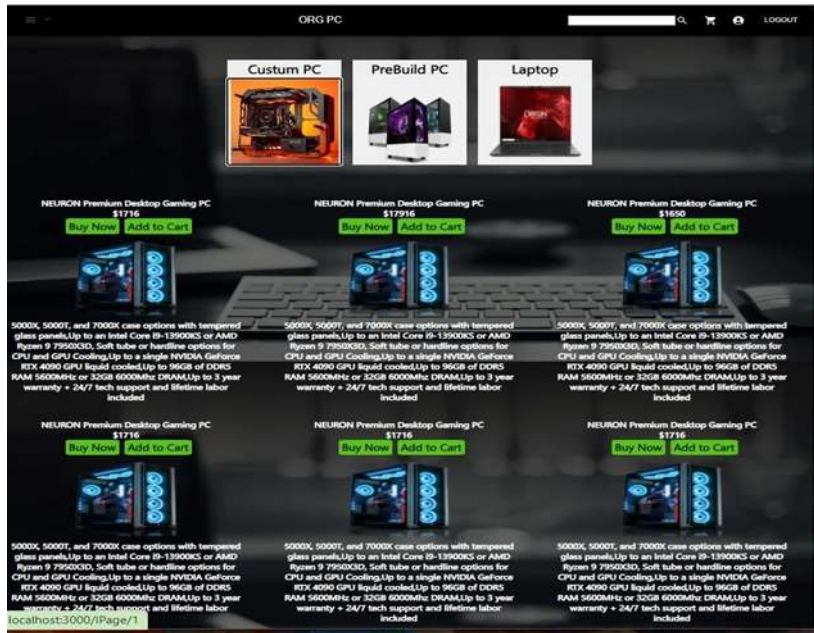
ORG PC

LOGOUT

Custum PC

PreBuild PC

Laptop

NEURON Premium Desktop Gaming PC
$1716
Buy Now Add to Cart

5000X, 5000T, and 7000X case options with tempered glass panels,Up to an Intel Core i9-13900KS or AMD Ryzen 9 7950X3D, Soft tube or hardline options for CPU and GPU Cooling,Up to a single NVIDIA GeForce RTX 4090 GPU liquid cooled,Up to 96GB of DDR5 RAM 5600MHz or 32GB 6000MHz DRAM,Up to 3 year warranty + 24/7 tech support and lifetime labor included

NEURON Premium Desktop Gaming PC
$17916
Buy Now Add to Cart

5000X, 5000T, and 7000X case options with tempered glass panels,Up to an Intel Core i9-13900KS or AMD Ryzen 9 7950X3D, Soft tube or hardline options for CPU and GPU Cooling,Up to a single NVIDIA GeForce RTX 4090 GPU liquid cooled,Up to 96GB of DDR5 RAM 5600MHz or 32GB 6000MHz DRAM,Up to 3 year warranty + 24/7 tech support and lifetime labor included

NEURON Premium Desktop Gaming PC
$1650
Buy Now Add to Cart

5000X, 5000T, and 7000X case options with tempered glass panels,Up to an Intel Core i9-13900KS or AMD Ryzen 9 7950X3D, Soft tube or hardline options for CPU and GPU Cooling,Up to a single NVIDIA GeForce RTX 4090 GPU liquid cooled,Up to 96GB of DDR5 RAM 5600MHz or 32GB 6000MHz DRAM,Up to 3 year warranty + 24/7 tech support and lifetime labor included

NEURON Premium Desktop Gaming PC
$1716
Buy Now Add to Cart

5000X, 5000T, and 7000X case options with tempered glass panels,Up to an Intel Core i9-13900KS or AMD Ryzen 9 7950X3D, Soft tube or hardline options for CPU and GPU Cooling,Up to a single NVIDIA GeForce RTX 4090 GPU liquid cooled,Up to 96GB of DDR5 RAM 5600MHz or 32GB 6000MHz DRAM,Up to 3 year warranty + 24/7 tech support and lifetime labor

NEURON Premium Desktop Gaming PC
$1716
Buy Now Add to Cart

5000X, 5000T, and 7000X case options with tempered glass panels,Up to an Intel Core i9-13900KS or AMD Ryzen 9 7950X3D, Soft tube or hardline options for CPU and GPU Cooling,Up to a single NVIDIA GeForce RTX 4090 GPU liquid cooled,Up to 96GB of DDR5 RAM 5600MHz or 32GB 6000MHz DRAM,Up to 3 year warranty + 24/7 tech support and lifetime labor included

NEURON Premium Desktop Gaming PC
$1716
Buy Now Add to Cart

5000X, 5000T, and 7000X case options with tempered glass panels,Up to an Intel Core i9-13900KS or AMD Ryzen 9 7950X3D, Soft tube or hardline options for CPU and GPU Cooling,Up to a single NVIDIA GeForce RTX 4090 GPU liquid cooled,Up to 96GB of DDR5 RAM 5600MHz or 32GB 6000MHz DRAM,Up to 3 year warranty + 24/7 tech support and lifetime labor included

localhost:3000/IPage/1